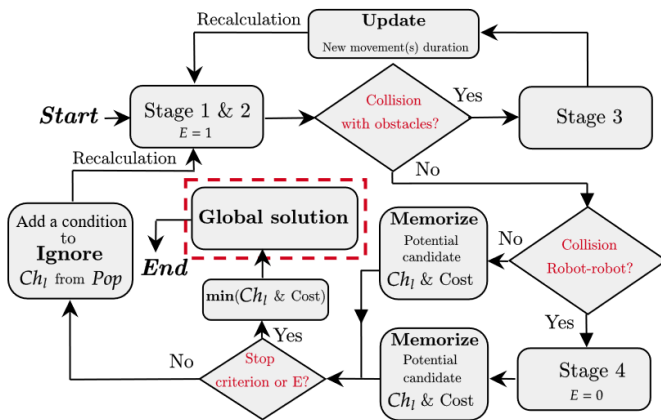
Recalculation

Update
New movement(s) duration

Start

Stage 1 & 2
$E = 1$

Collision with obstacles?

Yes

Stage 3

Recalculation

No

Add a condition to Ignore $Ch_l$ from $Pop$

Global solution

End

Memorize
Potential candidate
$Ch_l$ & Cost

No

Collision Robot-robot?

$\min(Ch_l$ & Cost$)$

Yes

Yes

No

Stop criterion or E?

Memorize
Potential candidate
$Ch_l$ & Cost

Stage 4
$E = 0$